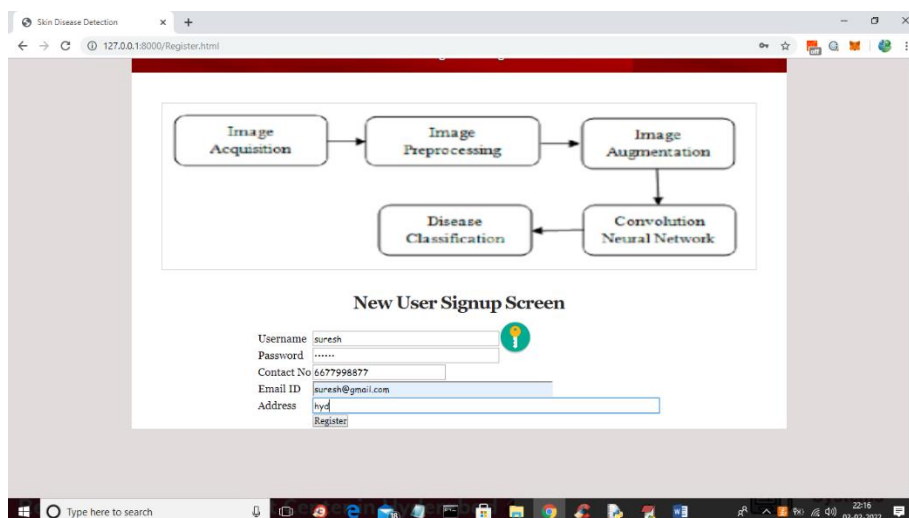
Skin Disease Detection
127.0.0.1:8000/Register.html

Image Acquisition
Image Preprocessing
Image Augmentation
Convolution Neural Network
Disease Classification

New User Signup Screen

Username suresh
Password ••••••
Contact No 6677998877
Email ID suresh@gmail.com
Address hyd
Register

Type here to search
22:16
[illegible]